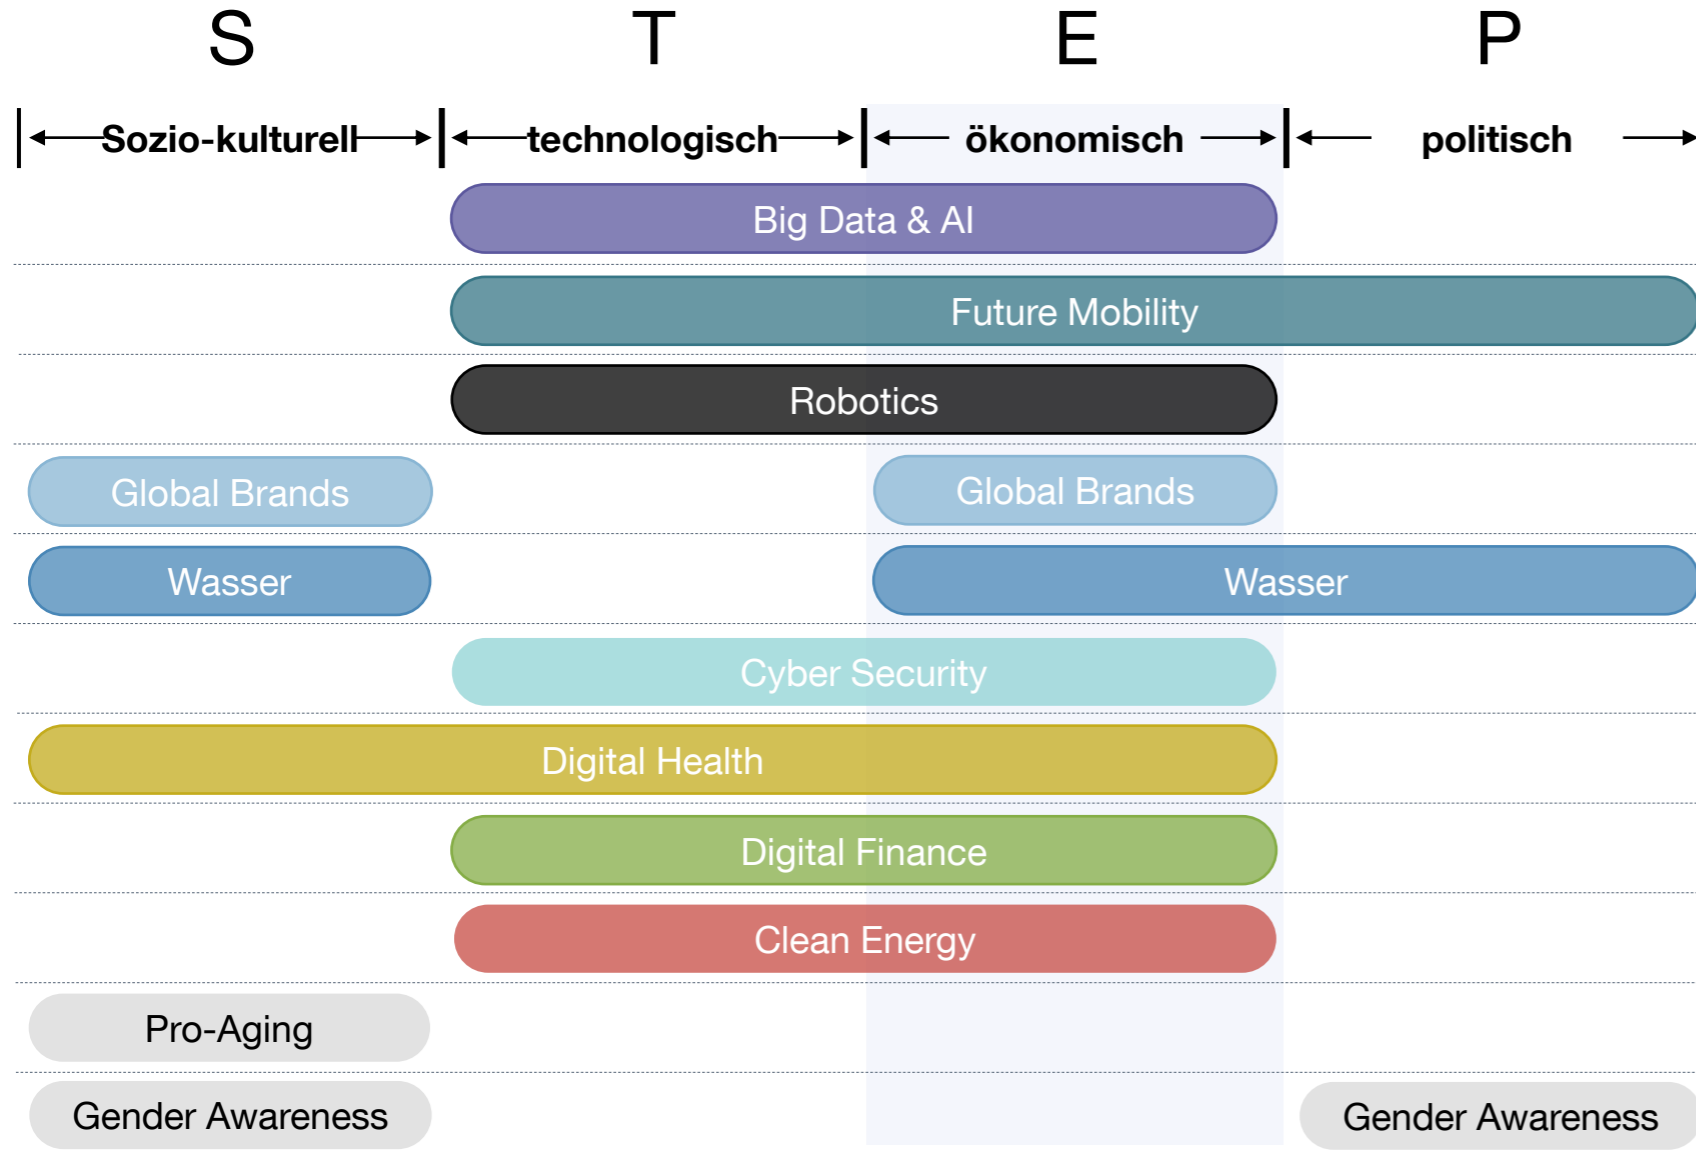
S T E P

Sozio-kulturell technologisch ökonomisch politisch

Big Data & AI

Future Mobility

Robotics

Global Brands Global Brands

Wasser Wasser

Cyber Security

Digital Health

Digital Finance

Clean Energy

Pro-Aging

Gender Awareness Gender Awareness